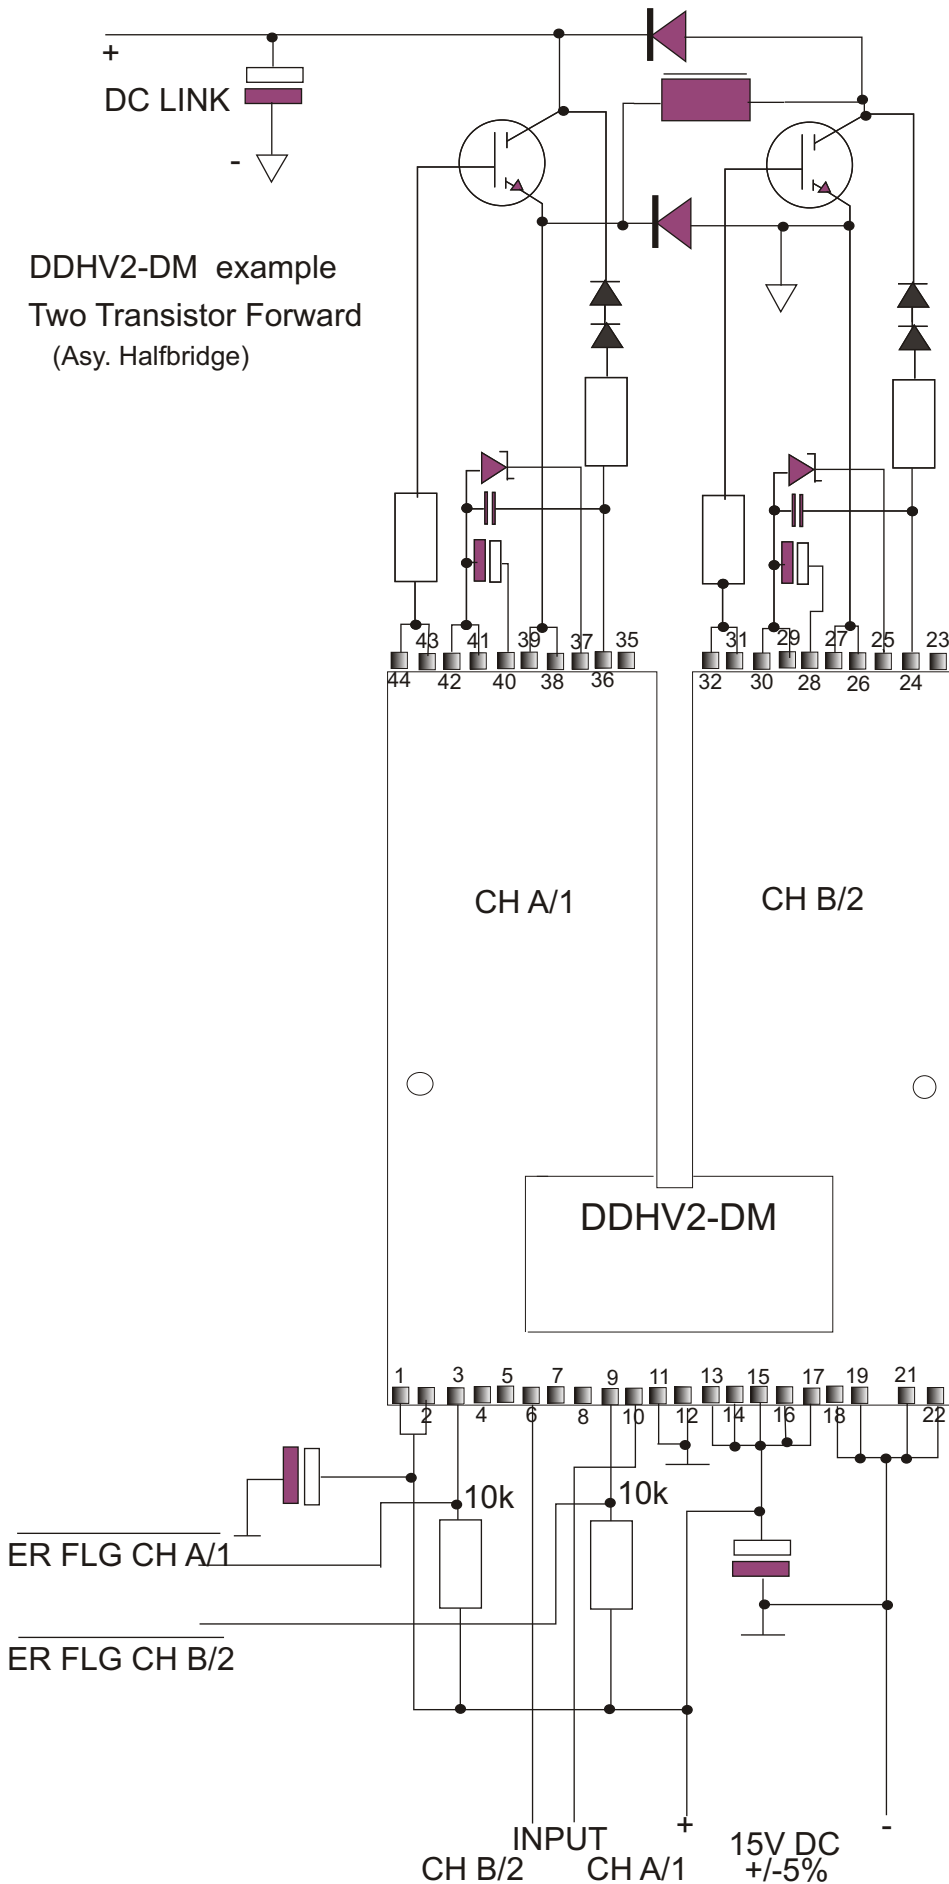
+
DC LINK
-

DDHV2-DM example
Two Transistor Forward
(Asy. Halfbridge)

43 41 39 37 35
44 42 40 38 36

31 29 27 25 23
32 30 28 26 24

CH A/1

CH B/2

DDHV2-DM

1 3 5 7 9 11 13 15 17 19 21
2 4 6 8 10 12 14 16 18 22

10k
10k

$\overline{\text{ER FLG CH A/1}}$

$\overline{\text{ER FLG CH B/2}}$

INPUT
CH B/2 CH A/1

+
15V DC
+/-5%
-